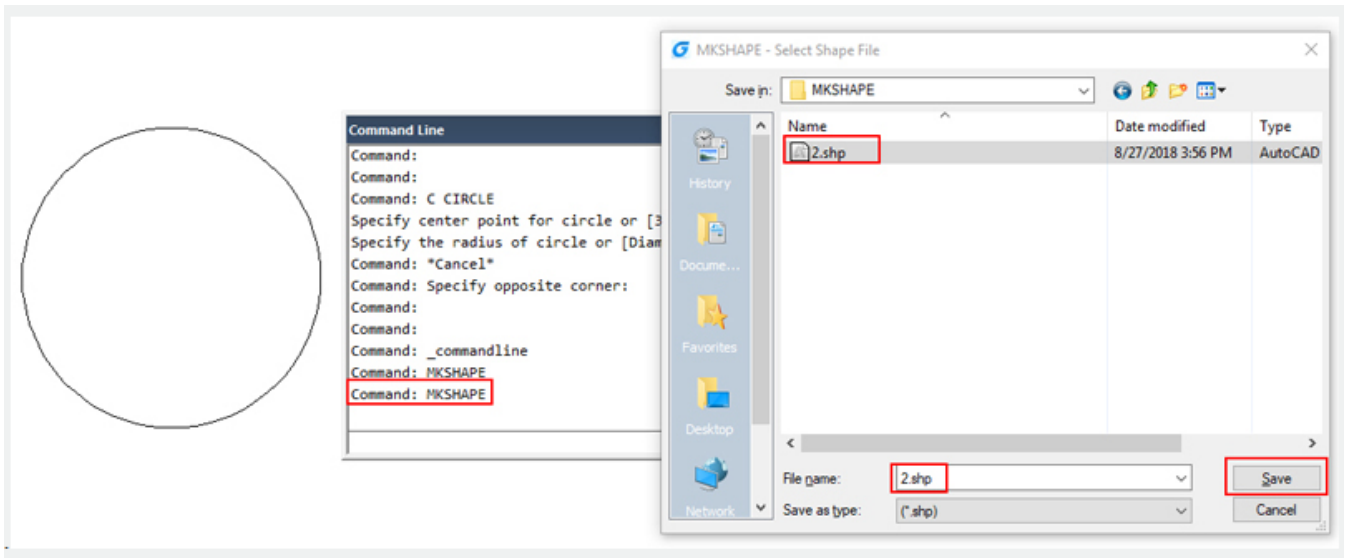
Command Line
Command:
Command:
Command: C CIRCLE
Specify center point for circle or [3
Specify the radius of circle or [Diam
Command: *Cancel*
Command: Specify opposite corner:
Command:
Command:
Command: _commandline
Command: MKSHAPE
Command: MKSHAPE

MKSHAPE - Select Shape File

Save in: MKSHAPE

History
Docume...
Favorites
Desktop
Network

| Name | Date modified | Type |
|---|---|---|
| 2.shp | 8/27/2018 3:56 PM | AutoCAD |

File name: 2.shp
Save as type: (*.shp)
Save
Cancel